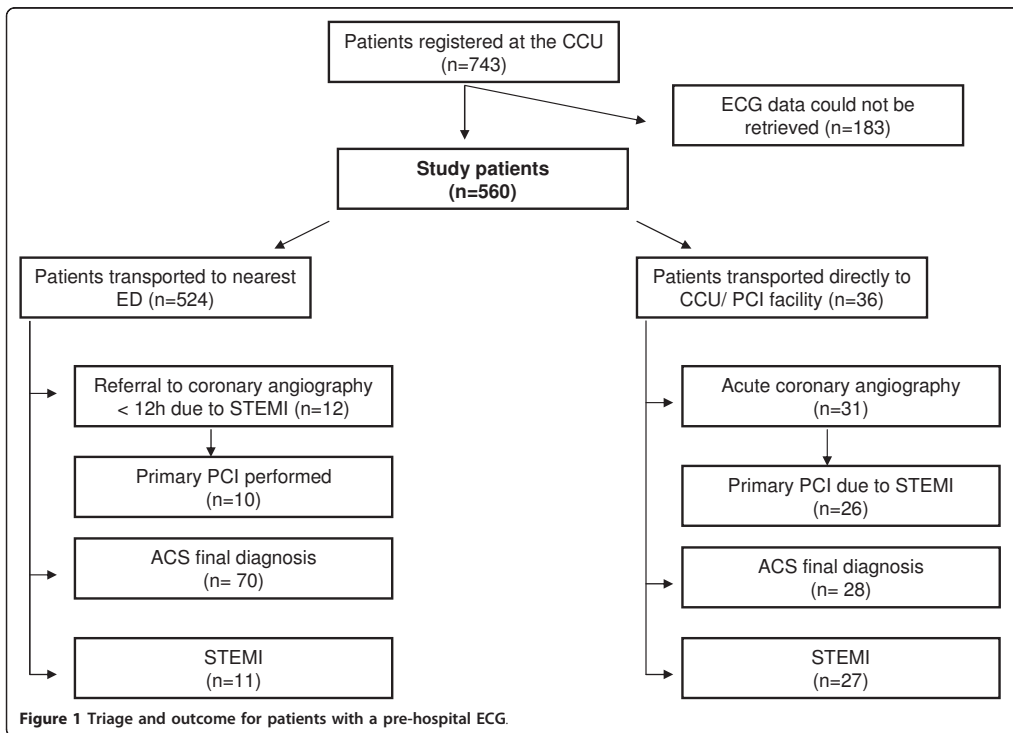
Patients registered at the CCU (n=743)

ECG data could not be retrieved (n=183)

**Study patients (n=560)**

Patients transported to nearest ED (n=524)

Referral to coronary angiography < 12h due to STEMI (n=12)

Primary PCI performed (n=10)

ACS final diagnosis (n= 70)

STEMI (n=11)

Patients transported directly to CCU/ PCI facility (n=36)

Acute coronary angiography (n=31)

Primary PCI due to STEMI (n=26)

ACS final diagnosis (n= 28)

STEMI (n=27)

**Figure 1** Triage and outcome for patients with a pre-hospital ECG.